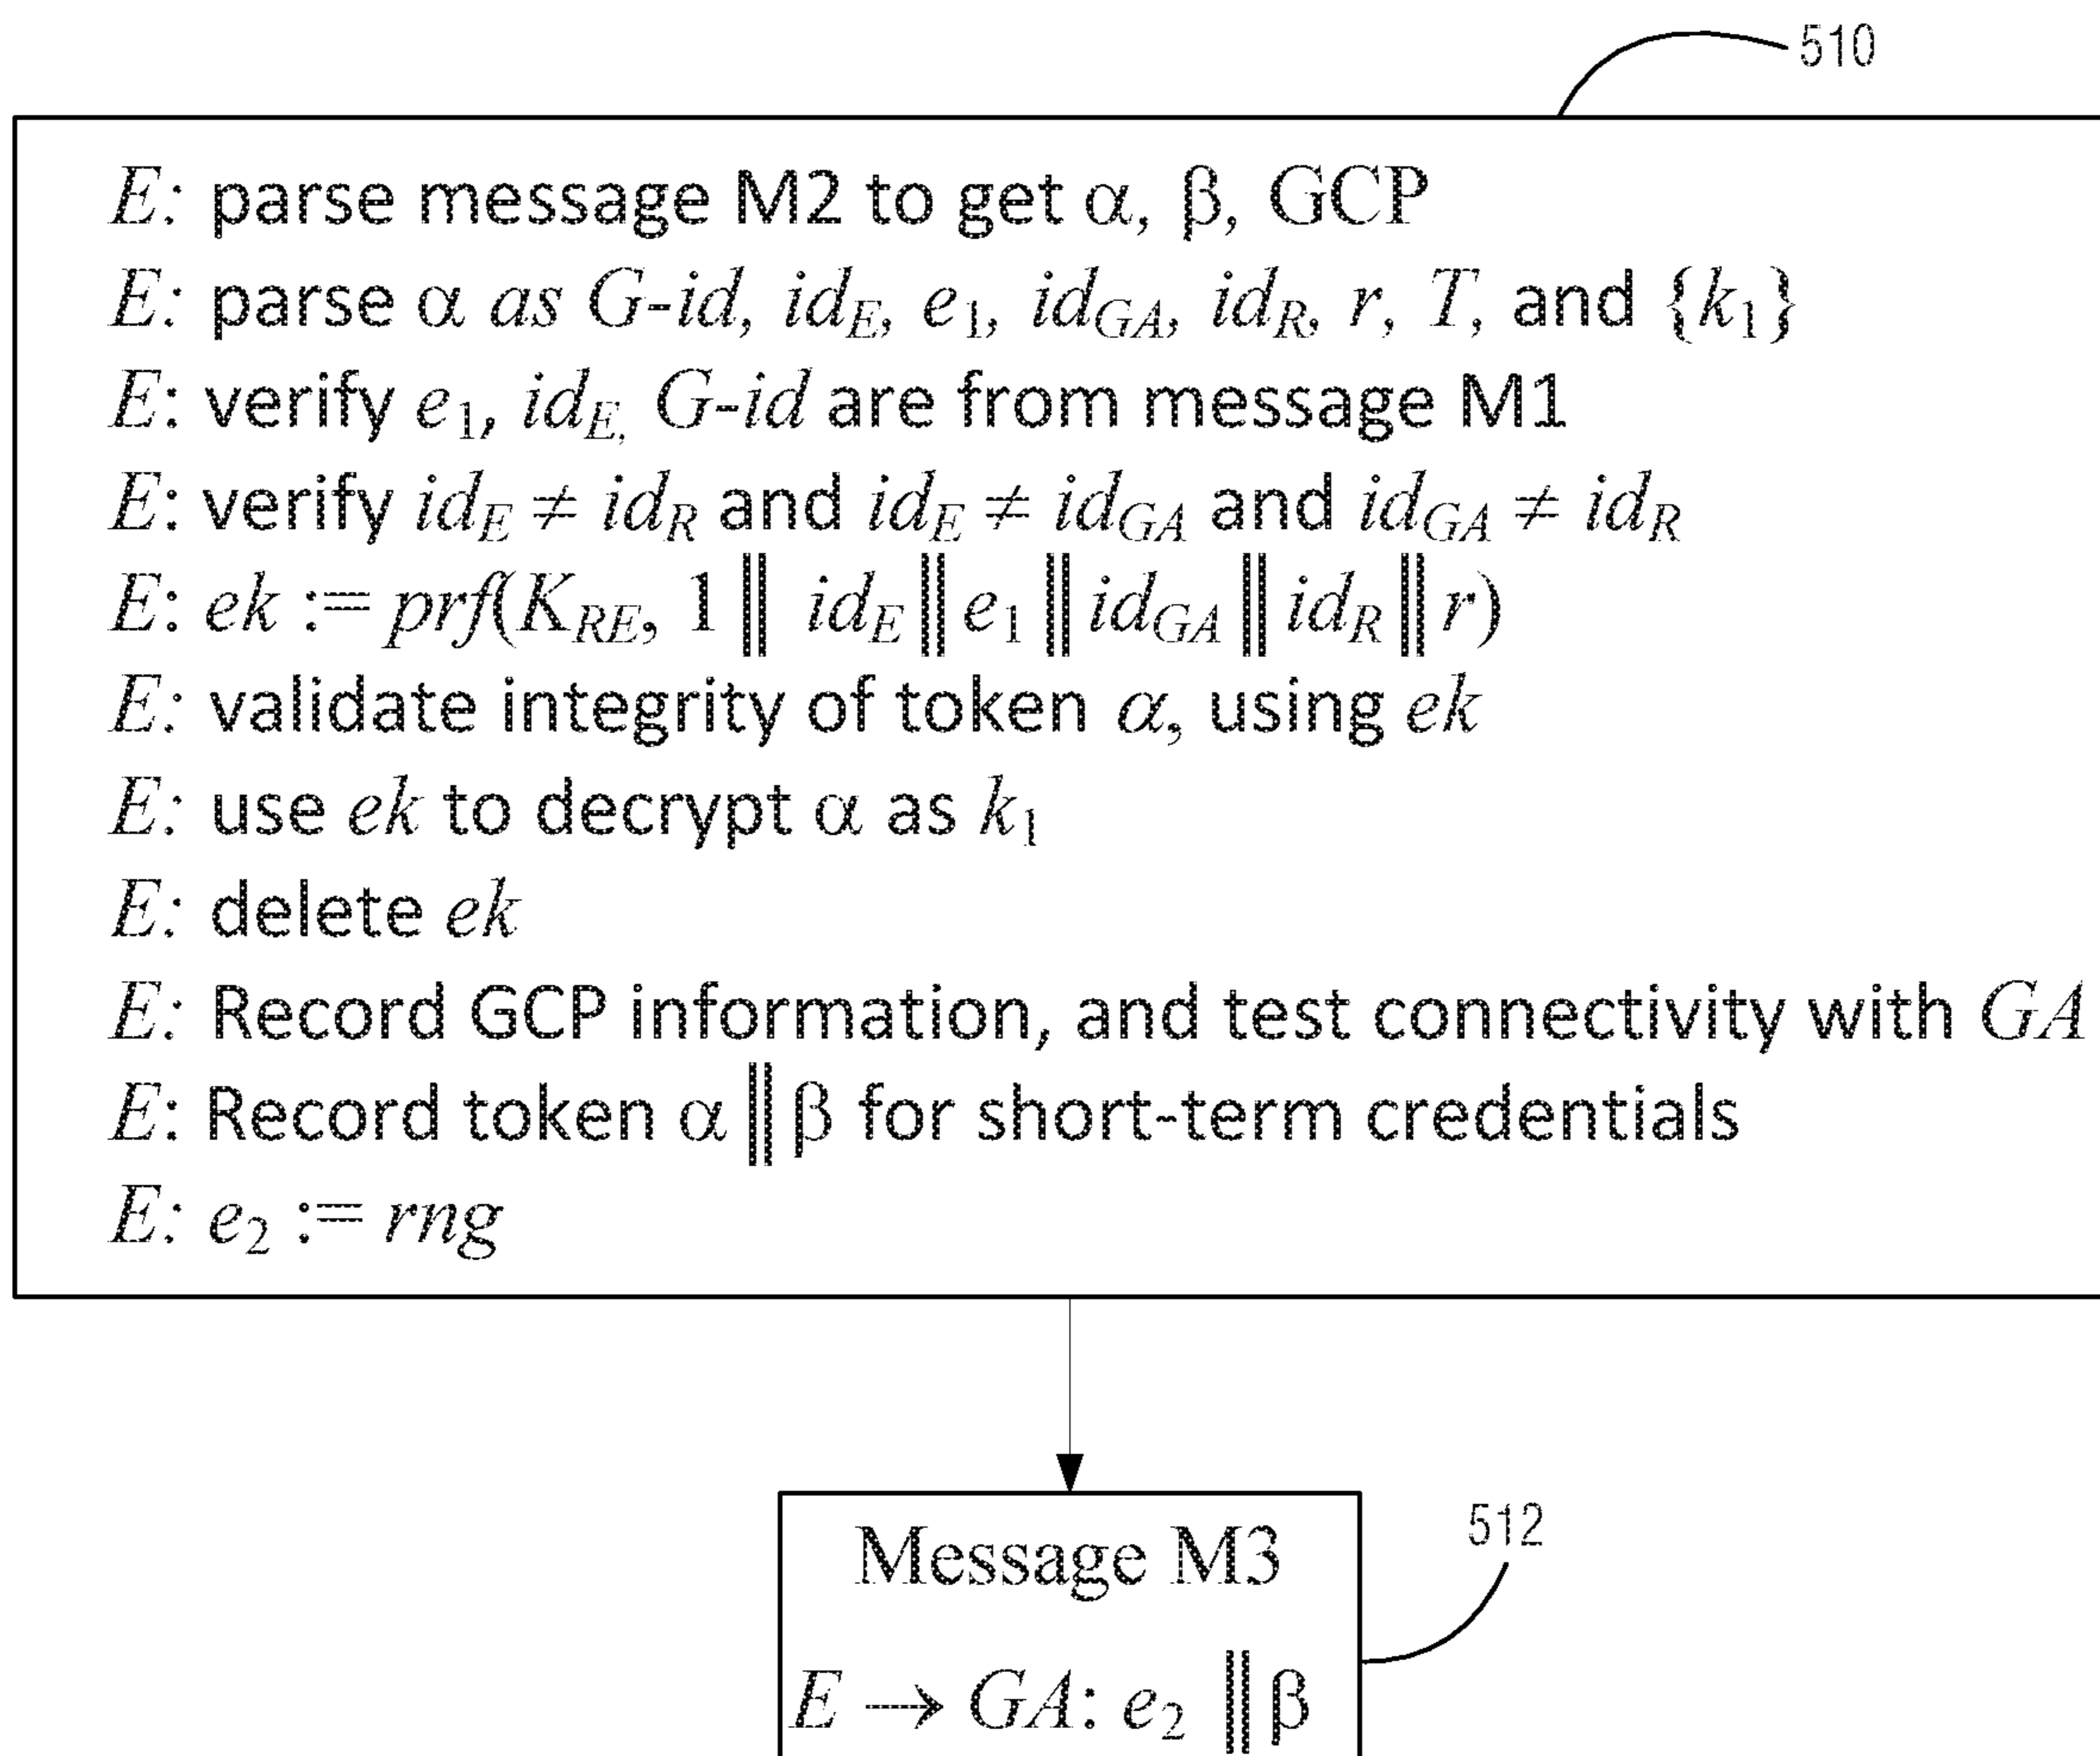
510

$E$: parse message M2 to get $\alpha$, $\beta$, GCP
$E$: parse $\alpha$ $as$ $G\text{-}id$, $id_E$, $e_1$, $id_{GA}$, $id_R$, $r$, $T$, and $\{k_1\}$
$E$: verify $e_1$, $id_E$, $G\text{-}id$ are from message M1
$E$: verify $id_E \neq id_R$ and $id_E \neq id_{GA}$ and $id_{GA} \neq id_R$
$E$: $ek := prf(K_{RE}, 1 \| id_E \| e_1 \| id_{GA} \| id_R \| r)$
$E$: validate integrity of token $\alpha$, using $ek$
$E$: use $ek$ to decrypt $\alpha$ as $k_1$
$E$: delete $ek$
$E$: Record GCP information, and test connectivity with $GA$
$E$: Record token $\alpha \| \beta$ for short-term credentials
$E$: $e_2 := rng$

Message M3
$E \rightarrow GA$: $e_2 \| \beta$

512